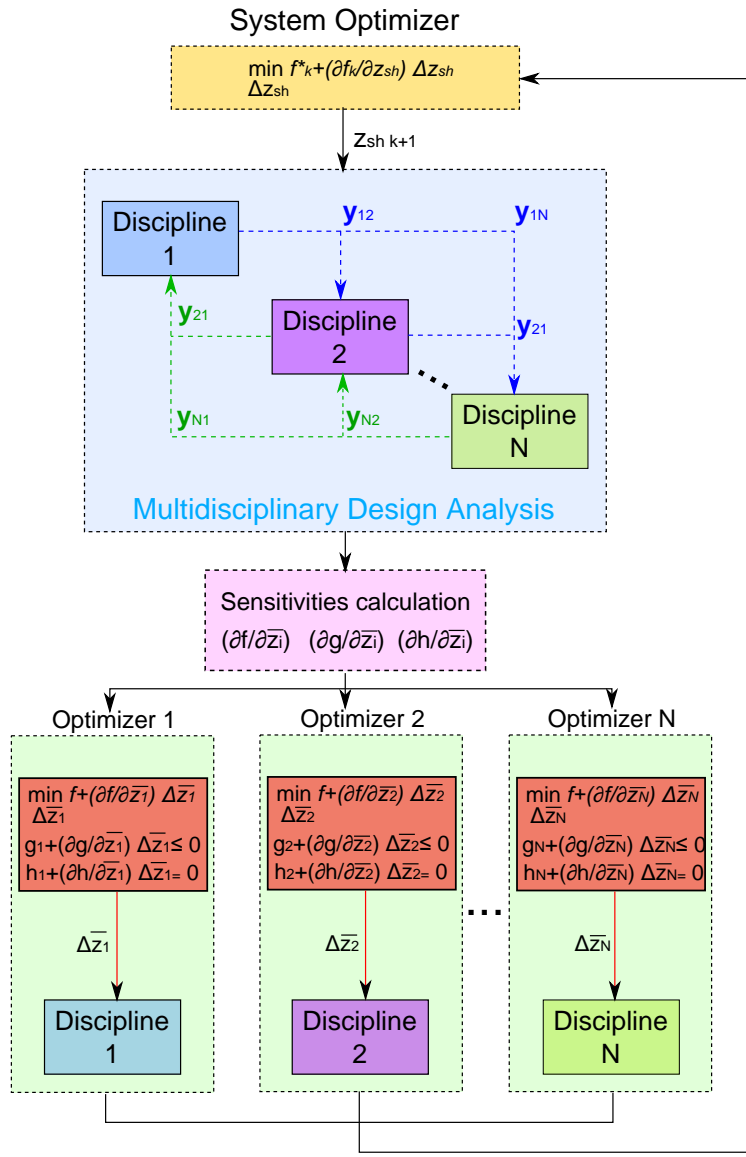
System Optimizer

$\min_{\Delta z_{sh}} f^*_k + (\partial f_k/\partial z_{sh}) \Delta z_{sh}$

$z_{sh\,k+1}$

Discipline 1

$y_{12}$

$y_{1N}$

$y_{21}$

Discipline 2

$y_{21}$

Discipline N

$y_{N1}$

$y_{N2}$

Multidisciplinary Design Analysis

Sensitivities calculation

$(\partial f/\partial \overline{z_i})$ $(\partial g/\partial \overline{z_i})$ $(\partial h/\partial \overline{z_i})$

Optimizer 1

$\min_{\Delta \overline{z_1}} f + (\partial f/\partial \overline{z_1}) \Delta \overline{z_1}$

$g_1 + (\partial g/\partial \overline{z_1}) \Delta \overline{z_1} \leq 0$

$h_1 + (\partial h/\partial \overline{z_1}) \Delta \overline{z_1} = 0$

$\Delta \overline{z_1}$

Discipline 1

Optimizer 2

$\min_{\Delta \overline{z_2}} f + (\partial f/\partial \overline{z_2}) \Delta \overline{z_2}$

$g_2 + (\partial g/\partial \overline{z_2}) \Delta \overline{z_2} \leq 0$

$h_2 + (\partial h/\partial \overline{z_2}) \Delta \overline{z_2} = 0$

$\Delta \overline{z_2}$

Discipline 2

Optimizer N

$\min_{\Delta \overline{z_N}} f + (\partial f/\partial \overline{z_N}) \Delta \overline{z_N}$

$g_N + (\partial g/\partial \overline{z_N}) \Delta \overline{z_N} \leq 0$

$h_N + (\partial h/\partial \overline{z_N}) \Delta \overline{z_N} = 0$

$\Delta \overline{z_N}$

Discipline N